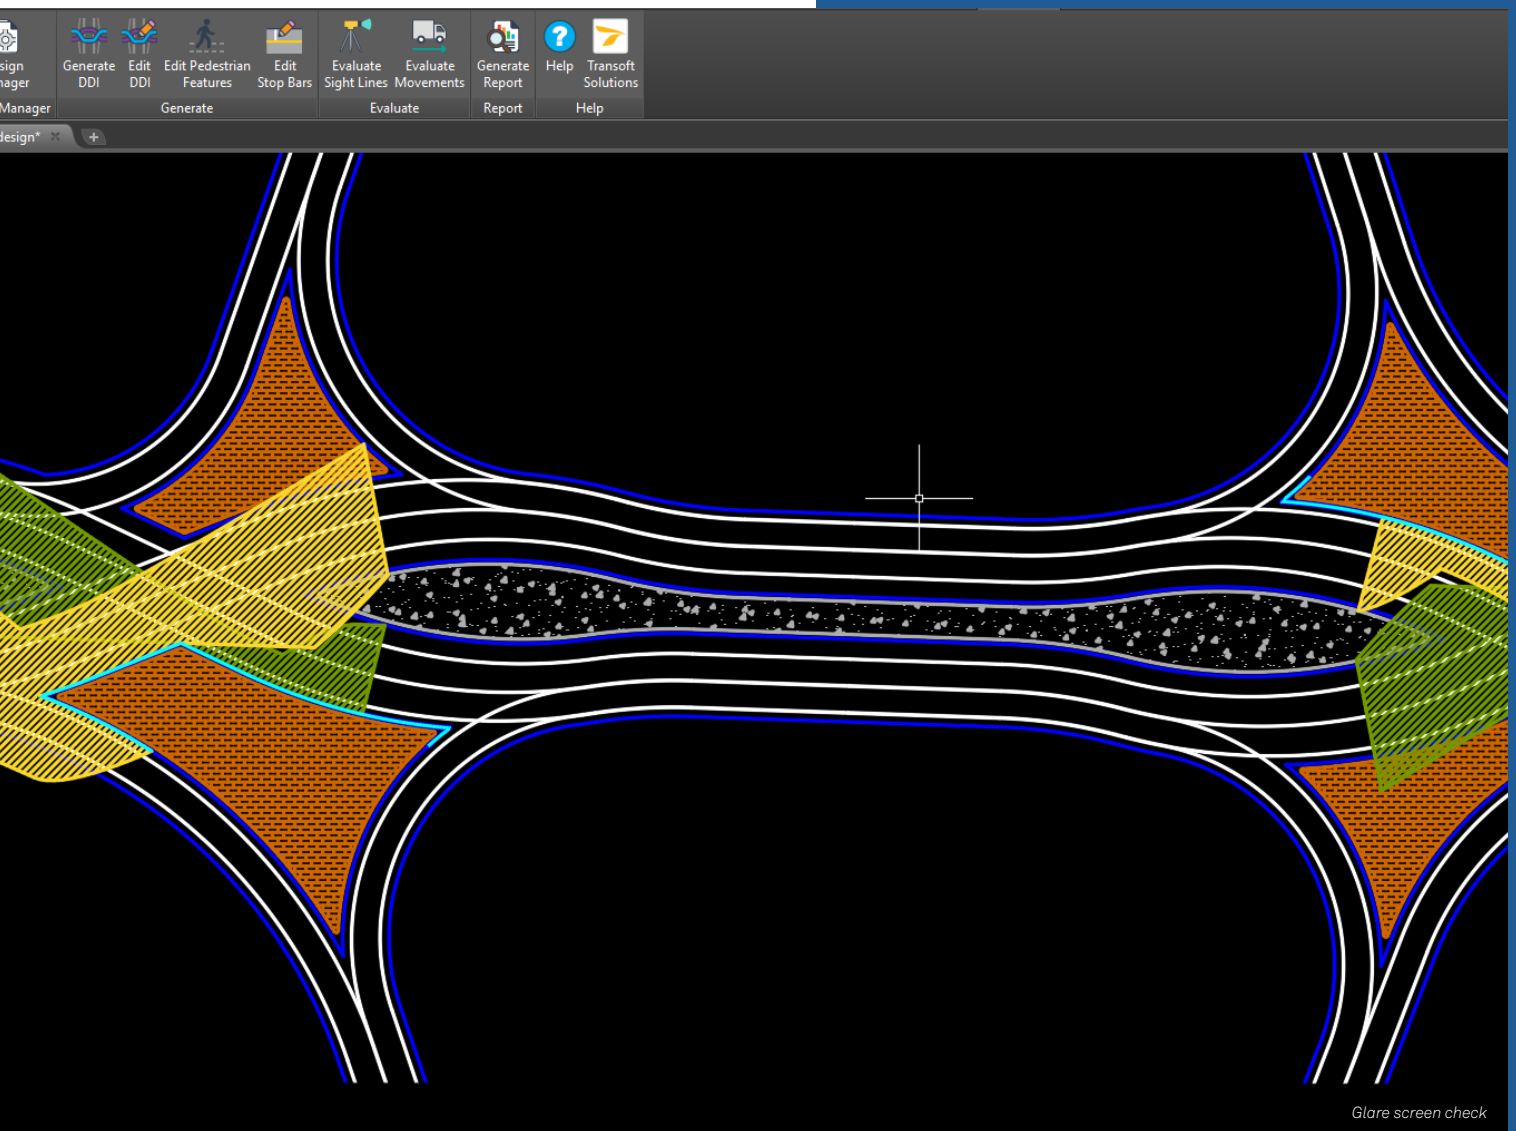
sign
nager
Manager

Generate DDI
Edit DDI
Edit Pedestrian Features
Edit Stop Bars
Generate

Evaluate Sight Lines
Evaluate Movements
Evaluate

Generate Report
Report

Help
Transoft Solutions
Help

design*

Glare screen check